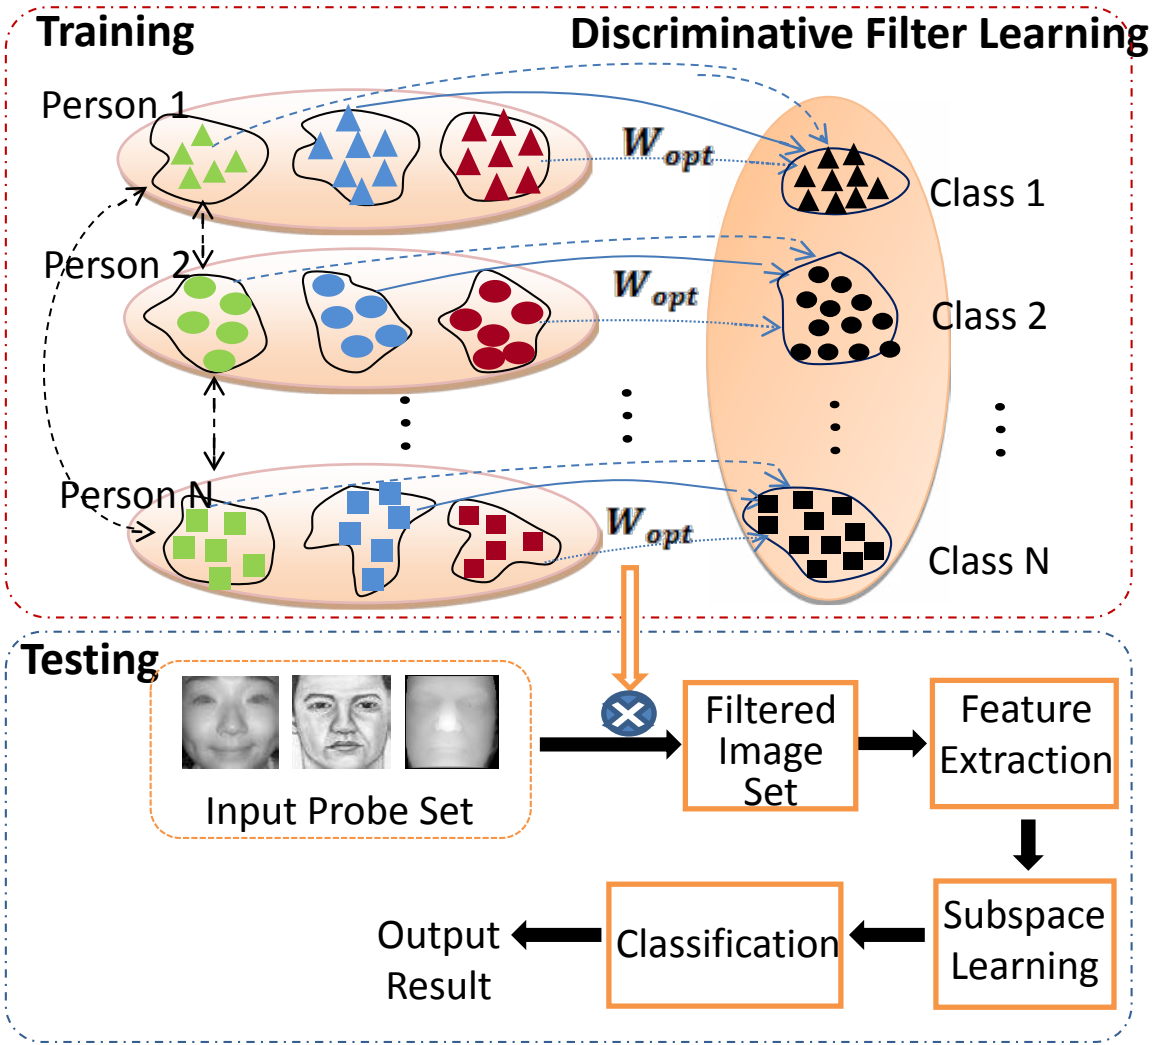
Training

Discriminative Filter Learning

Person 1

$W_{opt}$

Class 1

Person 2

$W_{opt}$

Class 2

Person N

$W_{opt}$

Class N

Testing

Input Probe Set

Filtered Image Set

Feature Extraction

Subspace Learning

Classification

Output Result